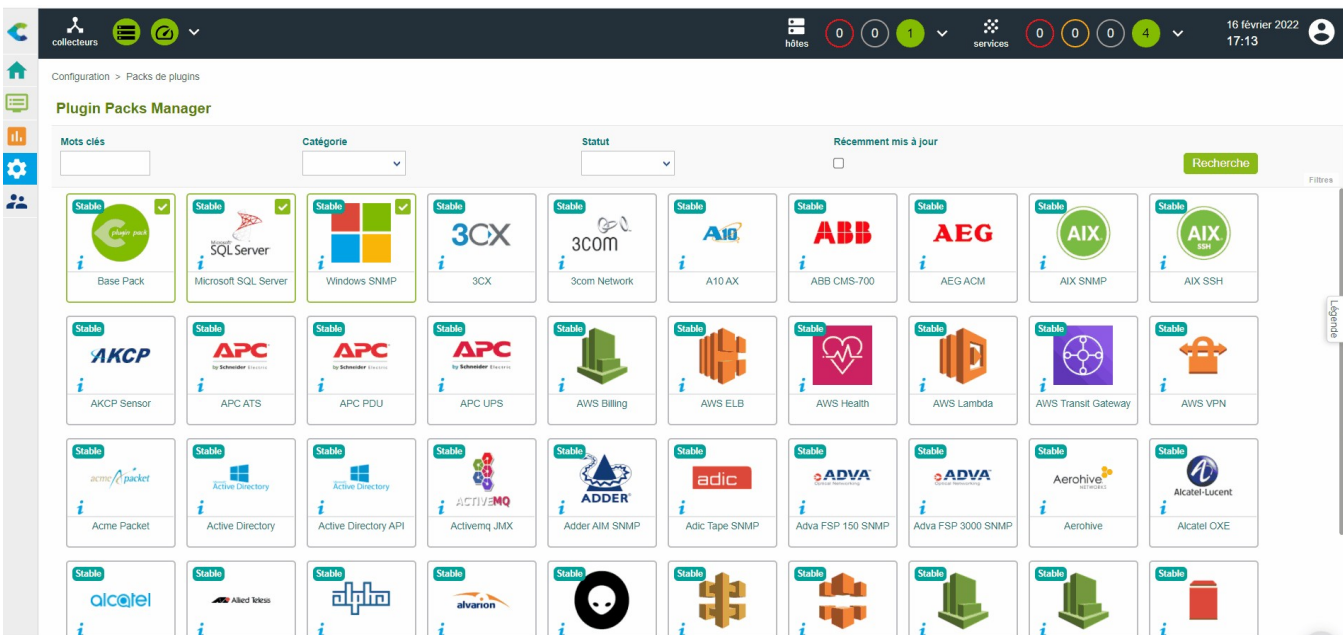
collecteurs

hôtes 0 0 1

services 0 0 0 4

16 février 2022
17:13

Configuration > Packs de plugins

Plugin Packs Manager

Mots clés

Catégorie

Statut

Récemment mis à jour

Recherche

Filtres

Légende

Stable
plugin pack
i
Base Pack

Stable
SQL Server
i
Microsoft SQL Server

Stable
i
Windows SNMP

Stable
3CX
i
3CX

Stable
3com
i
3com Network

Stable
A10
i
A10 AX

Stable
ABB
i
ABB CMS-700

Stable
AEG
i
AEG ACM

Stable
AIX
i
AIX SNMP

Stable
AIX SSH
i
AIX SSH

Stable
AKCP
i
AKCP Sensor

Stable
APC
i
APC ATS

Stable
APC
i
APC PDU

Stable
APC
i
APC UPS

Stable
i
AWS Billing

Stable
i
AWS ELB

Stable
i
AWS Health

Stable
i
AWS Lambda

Stable
i
AWS Transit Gateway

Stable
i
AWS VPN

Stable
acme packet
i
Acme Packet

Stable
Active Directory
i
Active Directory

Stable
Active Directory
i
Active Directory API

Stable
ACTIVEMQ
i
Activemq JMX

Stable
ADDER
i
Adder AIM SNMP

Stable
adic
i
Adic Tape SNMP

Stable
ADVA
i
Adva FSP 150 SNMP

Stable
ADVA
i
Adva FSP 3000 SNMP

Stable
Aerohive
i
Aerohive

Stable
Alcatel-Lucent
i
Alcatel OXE

Stable
alcatel
i

Stable
Allied Telesis
i

Stable
i

Stable
alvarion
i

Stable
i

Stable
i

Stable
i

Stable
i

Stable
i

Stable
i